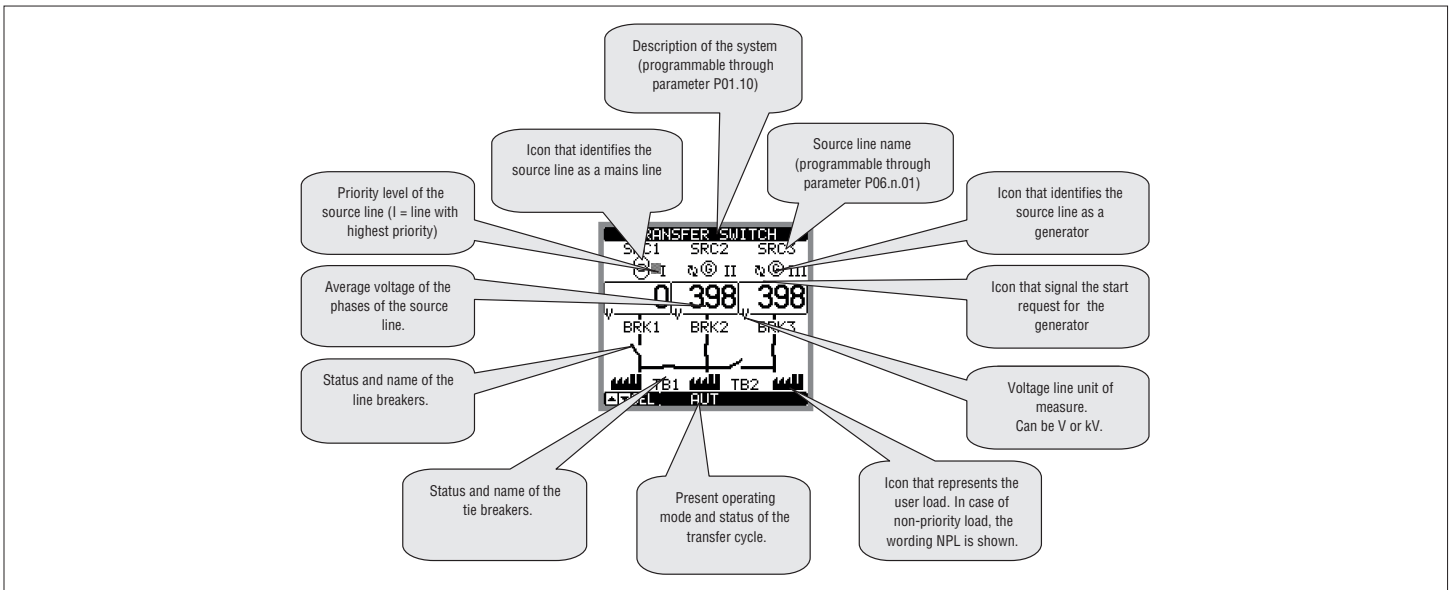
Description of the system (programmable through parameter P01.10)

Icon that identifies the source line as a mains line

Source line name (programmable through parameter P06.n.01)

Priority level of the source line (I = line with highest priority)

Icon that identifies the source line as a generator

RANSFER SWITCH
SRC1 SRC2 SRC3
I II III

Average voltage of the phases of the source line.

0 398 398
V V V

Icon that signal the start request for the generator

BRK1 BRK2 BRK3

Status and name of the line breakers.

TB1 TB2
EL AUT

Voltage line unit of measure. Can be V or kV.

Status and name of the tie breakers.

Present operating mode and status of the transfer cycle.

Icon that represents the user load. In case of non-priority load, the wording NPL is shown.